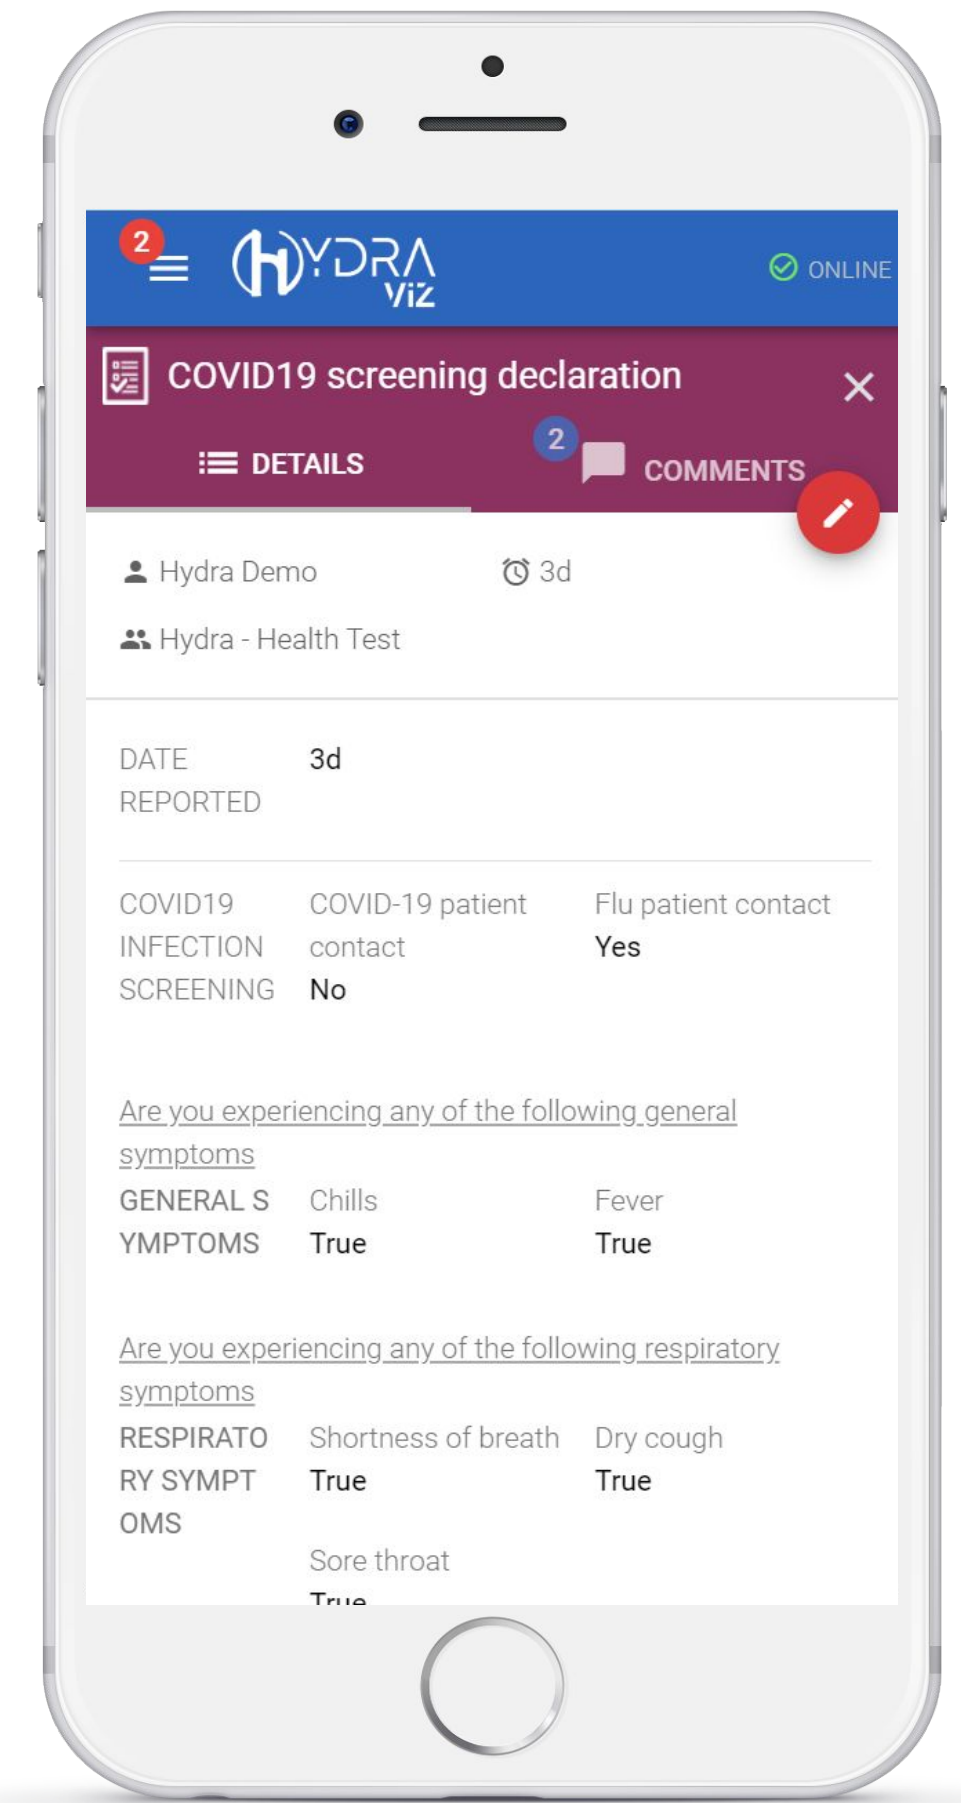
2
HYDRA ViZ
ONLINE
COVID19 screening declaration
×
DETAILS
2
COMMENTS
Hydra Demo
3d
Hydra - Health Test

| | | |
|---|---|---|
| DATE REPORTED | 3d | |
| COVID19 INFECTION SCREENING | COVID-19 patient contact No | Flu patient contact Yes |

Are you experiencing any of the following general symptoms

| | | |
|---|---|---|
| GENERAL SYMPTOMS | Chills True | Fever True |

Are you experiencing any of the following respiratory symptoms

| | | |
|---|---|---|
| RESPIRATORY SYMPTOMS | Shortness of breath True | Dry cough True |
| | Sore throat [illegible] | |